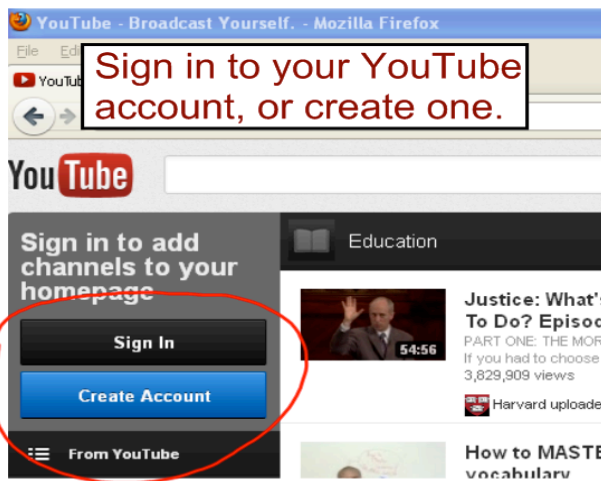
YouTube - Broadcast Yourself. - Mozilla Firefox

File Edi

YouTub

Sign in to your YouTube account, or create one.

YouTube

Sign in to add channels to your homepage

Sign In

Create Account

From YouTube

Education

54:56

Justice: What's To Do? Episod

PART ONE: THE MOR

If you had to choose

3,829,909 views

Harvard uploade

How to MASTE vocabulary